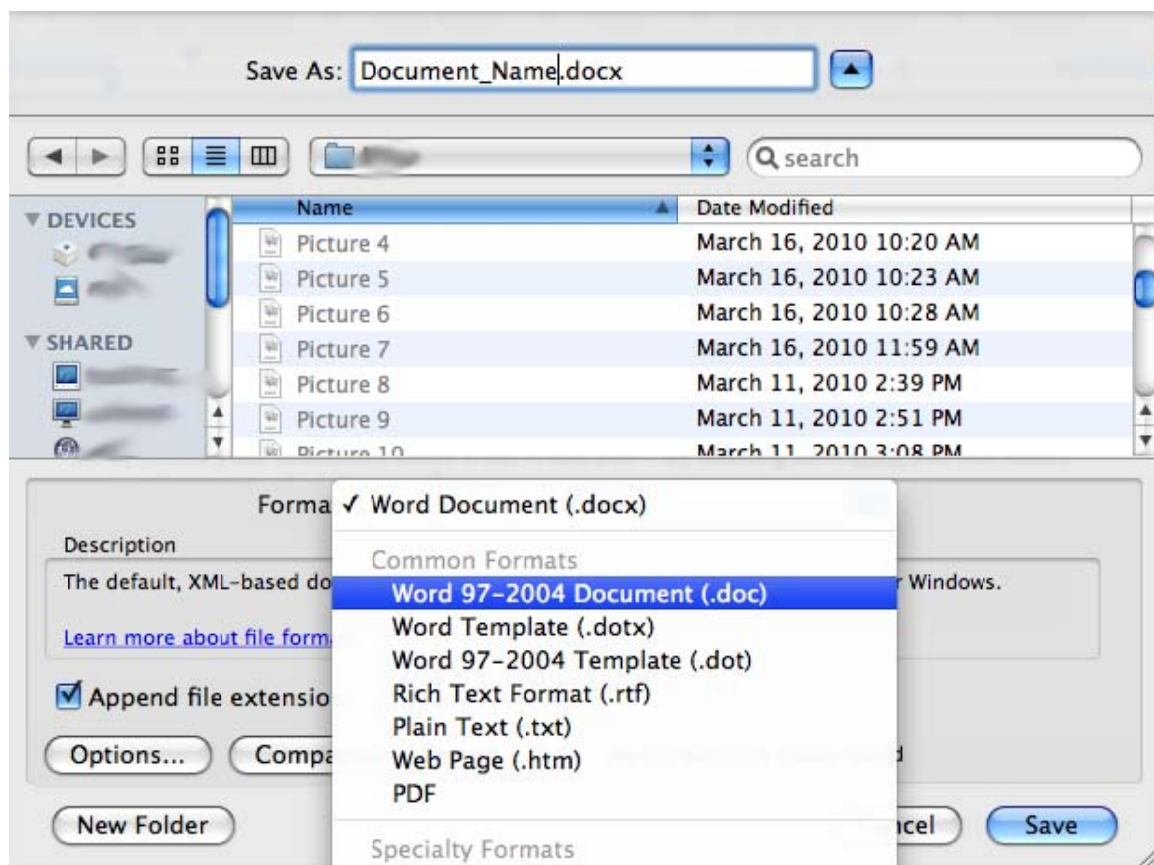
Save As: Document_Name.docx

search

▼ DEVICES

▼ SHARED

| Name | Date Modified |
|---|---|
| Picture 4 | March 16, 2010 10:20 AM |
| Picture 5 | March 16, 2010 10:23 AM |
| Picture 6 | March 16, 2010 10:28 AM |
| Picture 7 | March 16, 2010 11:59 AM |
| Picture 8 | March 11, 2010 2:39 PM |
| Picture 9 | March 11, 2010 2:51 PM |
| Picture 10 | March 11, 2010 3:08 PM |

Forma

Description

The default, XML-based do

r Windows.

Learn more about file form

Append file extensio

Options...

Compa

New Folder

ncel

Save

✓ Word Document (.docx)

Common Formats

Word 97-2004 Document (.doc)

Word Template (.dotx)

Word 97-2004 Template (.dot)

Rich Text Format (.rtf)

Plain Text (.txt)

Web Page (.htm)

PDF

Specialty Formats